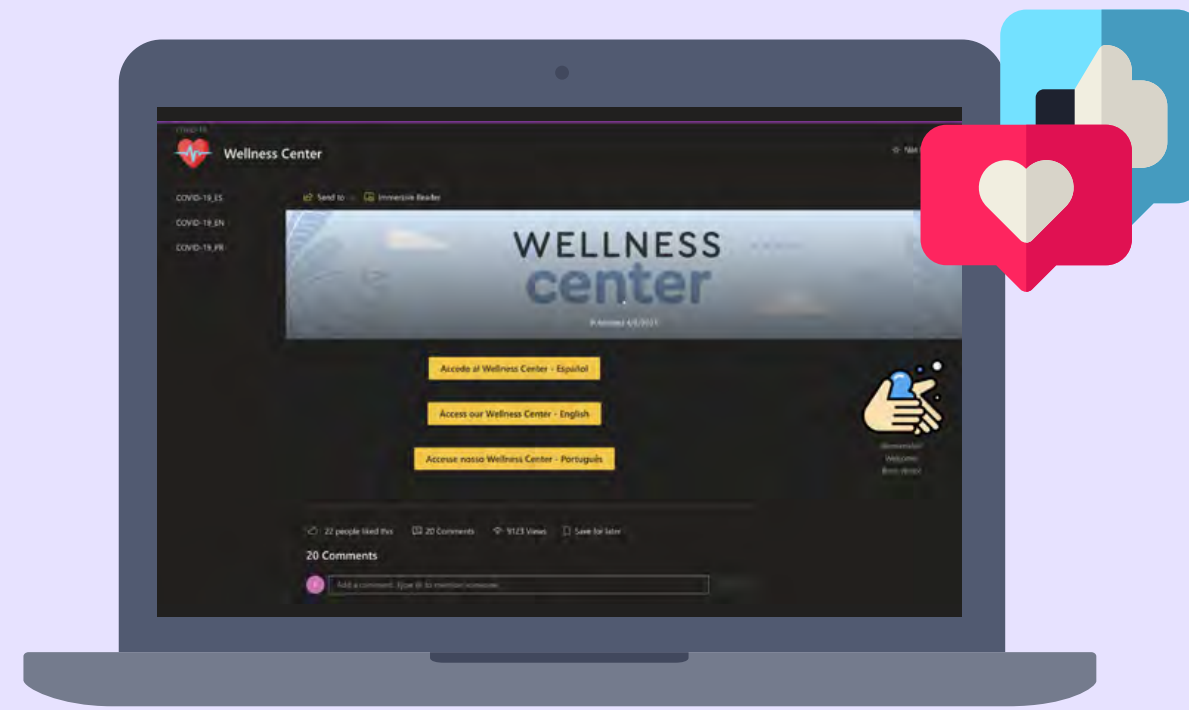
COVID-19

Wellness Center

Not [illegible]

COVID-19_ES

COVID-19_EN

COVID-19_PR

Send to

Immersive Reader

WELLNESS
center

Published 4/5/2021

Accede al Wellness Center - Español

Access our Wellness Center - English

Accesse nosso Wellness Center - Português

¡Bienvenido!
Welcome
Bem-vindo!

22 people liked this

20 Comments

9123 Views

Save for later

20 Comments

Add a comment. Type @ to mention someone